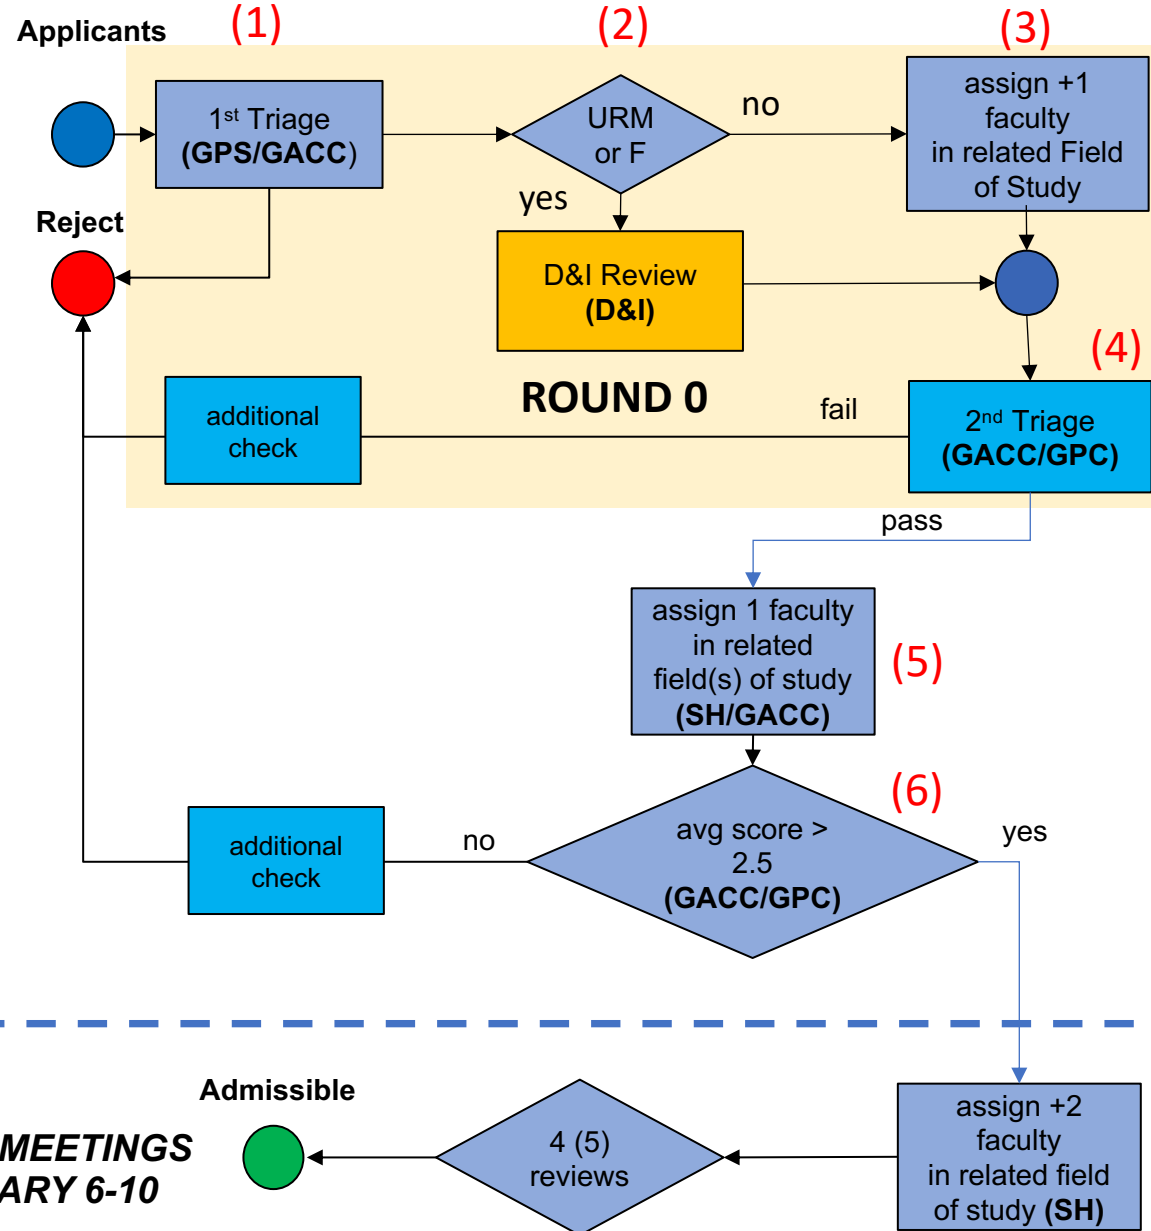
Applicants

(1)

(2)

(3)

1$^{st}$ Triage (GPS/GACC)

URM or F

no

assign +1 faculty in related Field of Study

Reject

yes

D&I Review (D&I)

(4)

additional check

ROUND 0

fail

2$^{nd}$ Triage (GACC/GPC)

pass

assign 1 faculty in related field(s) of study (SH/GACC)

(5)

(6)

additional check

no

avg score > 2.5 (GACC/GPC)

yes

Admissible

MEETINGS
ARY 6-10

4 (5) reviews

assign +2 faculty in related field of study (SH)